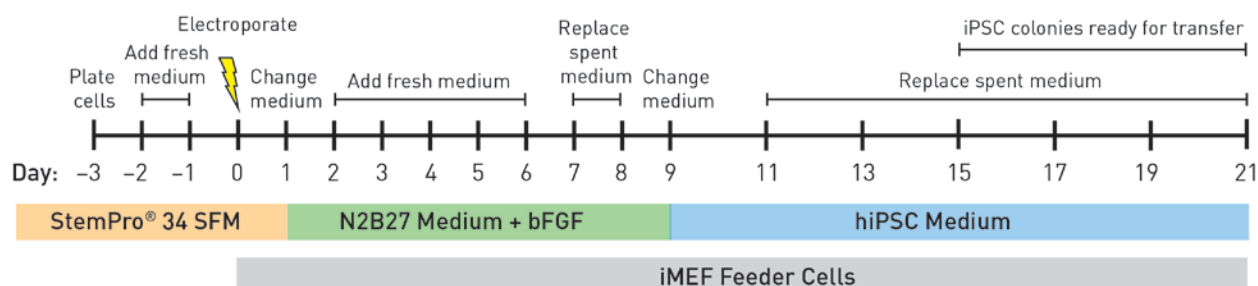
Plate cells

Add fresh medium

Electroporate

Change medium

Add fresh medium

Replace spent medium

Change medium

Replace spent medium

iPSC colonies ready for transfer

Day: −3 −2 −1 0 1 2 3 4 5 6 7 8 9 11 13 15 17 19 21

StemPro® 34 SFM

N2B27 Medium + bFGF

hiPSC Medium

iMEF Feeder Cells